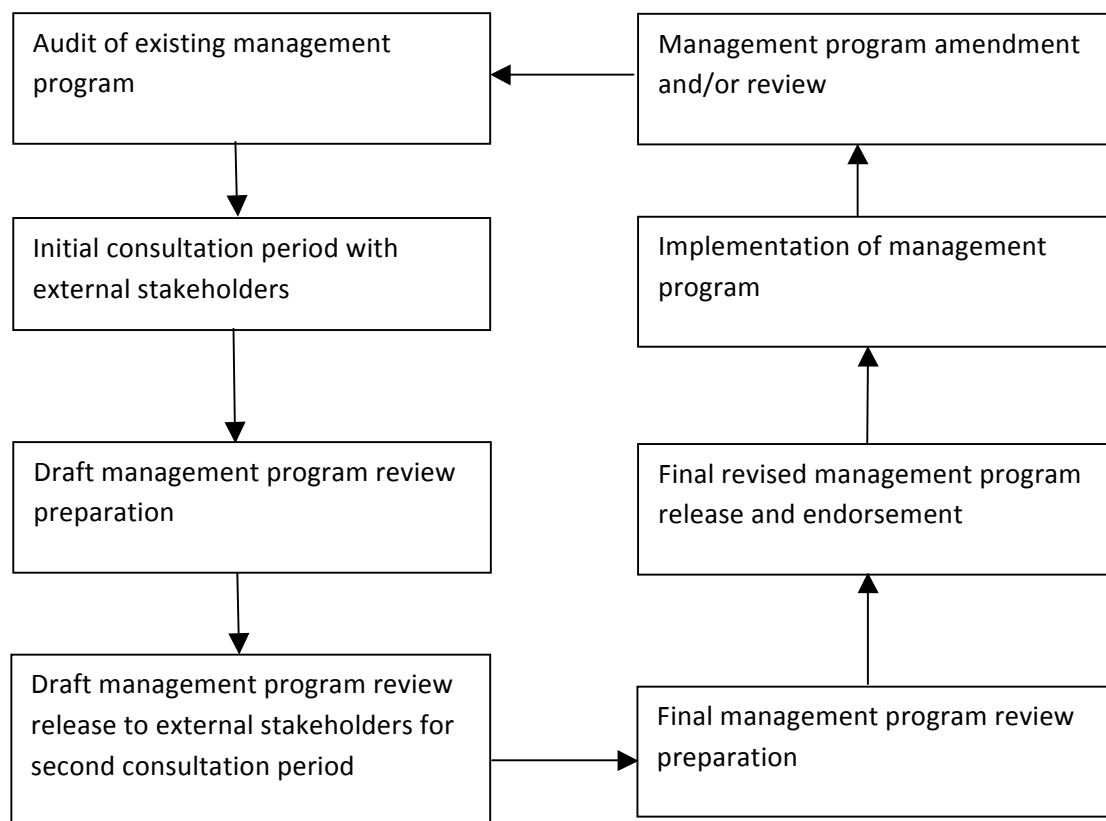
Audit of existing management program

Initial consultation period with external stakeholders

Draft management program review preparation

Draft management program review release to external stakeholders for second consultation period

Final management program review preparation

Final revised management program release and endorsement

Implementation of management program

Management program amendment and/or review